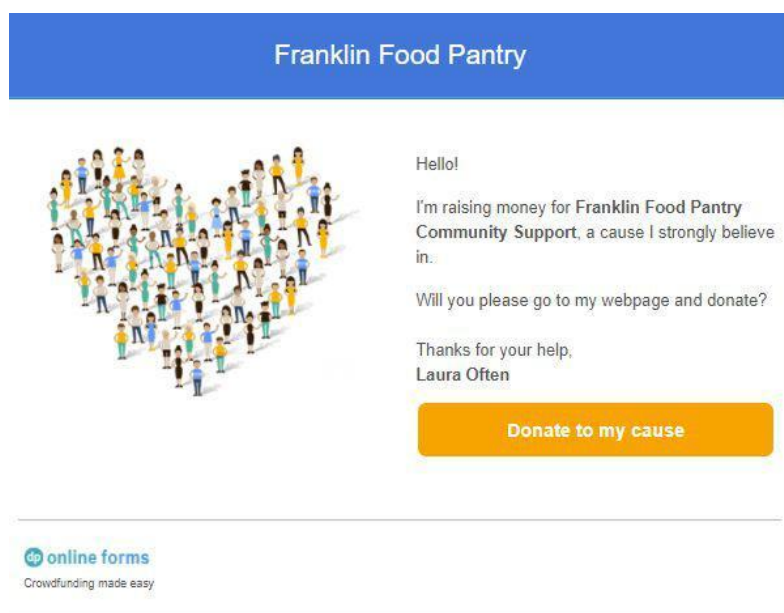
Franklin Food Pantry

Hello!

I'm raising money for **Franklin Food Pantry Community Support**, a cause I strongly believe in.

Will you please go to my webpage and donate?

Thanks for your help,
**Laura Often**

Donate to my cause

dp online forms
Crowdfunding made easy